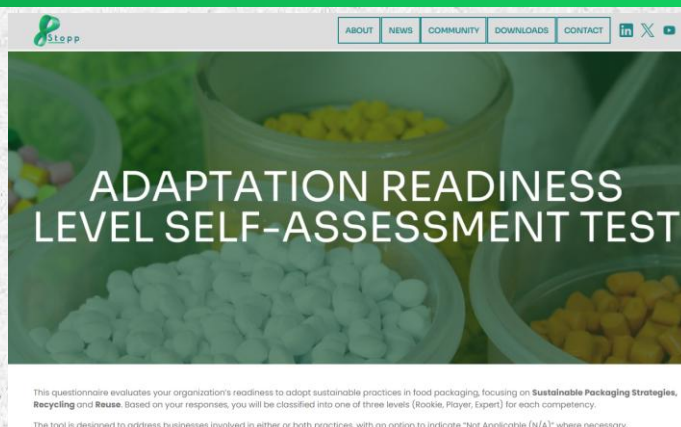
Stopp

ABOUT NEWS COMMUNITY DOWNLOADS CONTACT

ADAPTATION READINESS LEVEL SELF-ASSESSMENT TEST

This questionnaire evaluates your organization's readiness to adopt sustainable practices in food packaging, focusing on **Sustainable Packaging Strategies, Recycling** and **Reuse**. Based on your responses, you will be classified into one of three levels (Rookie, Player, Expert) for each competency.

The tool is designed to address businesses involved in either or both practices, with an option to indicate "Not Applicable (N/A)" where necessary.